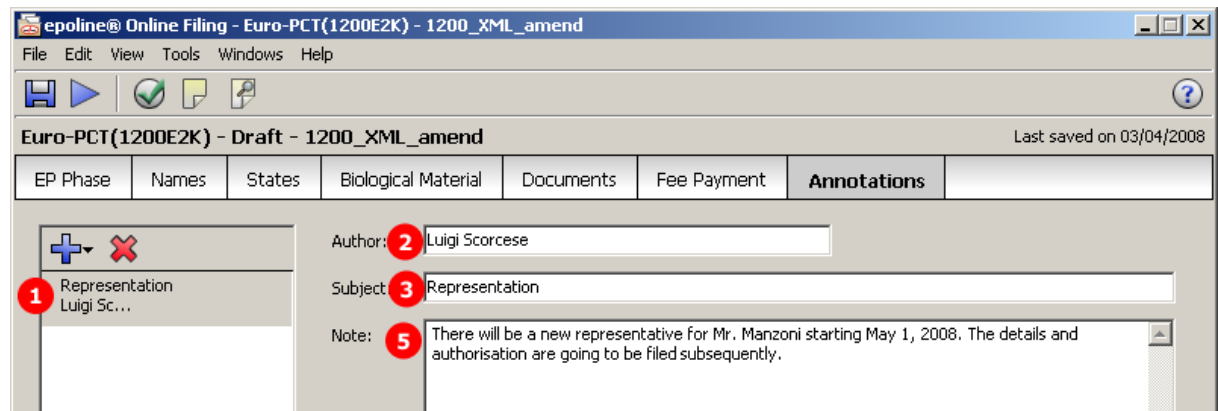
epoline® Online Filing - Euro-PCT(1200E2K) - 1200_XML_amend

File Edit View Tools Windows Help

Euro-PCT(1200E2K) - Draft - 1200_XML_amend

Last saved on 03/04/2008

| EP Phase | Names | States | Biological Material | Documents | Fee Payment | Annotations |
|---|---|---|---|---|---|---|

1 Representation Luigi Sc...

Author: 2 Luigi Scorcese

Subject 3 Representation

Note: 5 There will be a new representative for Mr. Manzoni starting May 1, 2008. The details and authorisation are going to be filed subsequently.